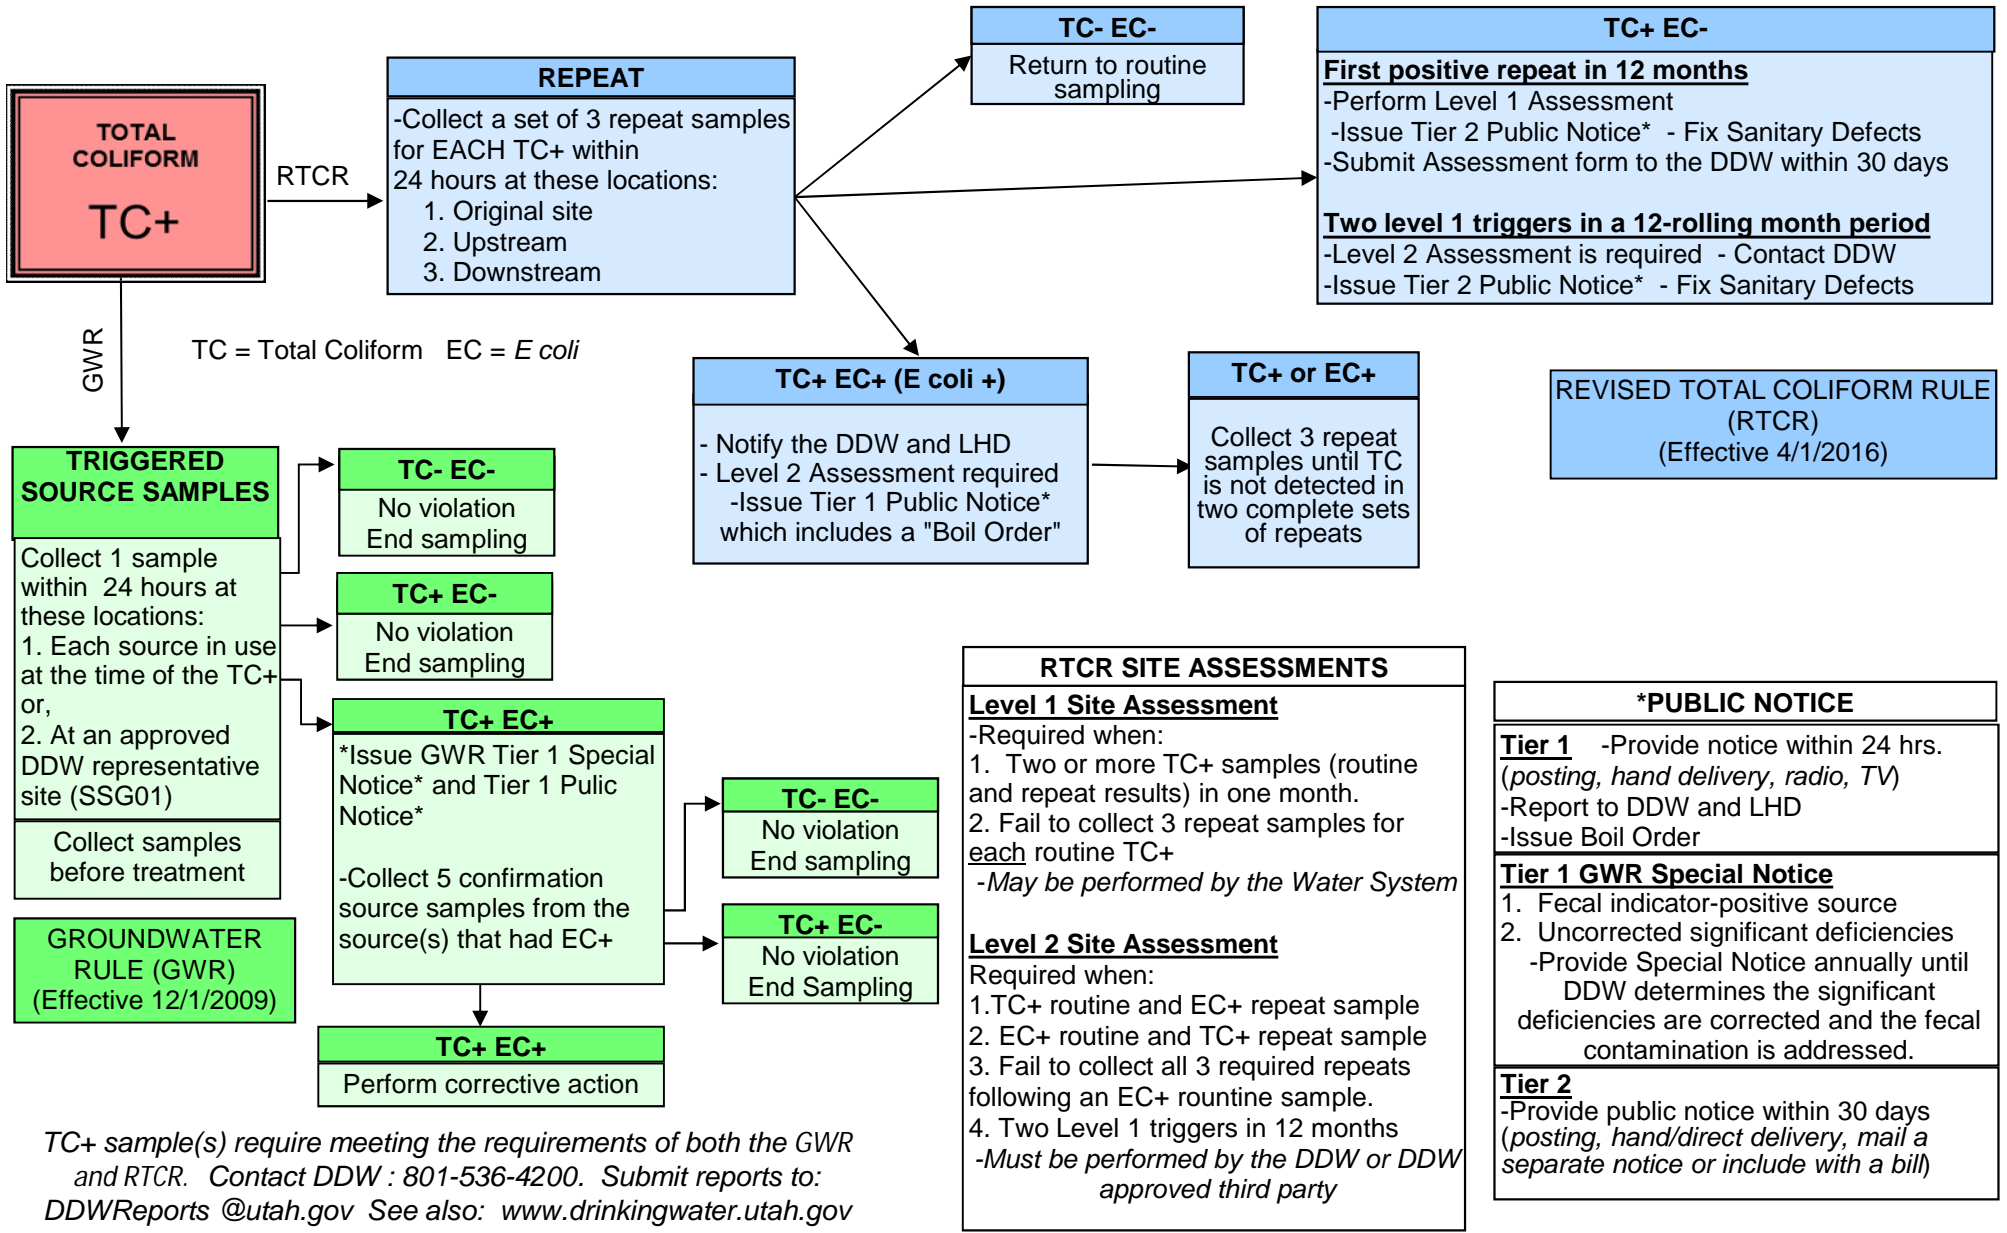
TOTAL COLIFORM

TC+

RTCR

GWR

REPEAT

-Collect a set of 3 repeat samples for EACH TC+ within 24 hours at these locations:
1. Original site
2. Upstream
3. Downstream

TC- EC-

Return to routine sampling

TC+ EC-

First positive repeat in 12 months
-Perform Level 1 Assessment
-Issue Tier 2 Public Notice* - Fix Sanitary Defects
-Submit Assessment form to the DDW within 30 days

Two level 1 triggers in a 12-rolling month period
-Level 2 Assessment is required - Contact DDW
-Issue Tier 2 Public Notice* - Fix Sanitary Defects

TC = Total Coliform EC = E coli

TC+ EC+ (E coli +)

- Notify the DDW and LHD
- Level 2 Assessment required
-Issue Tier 1 Public Notice* which includes a "Boil Order"

TC+ or EC+

Collect 3 repeat samples until TC is not detected in two complete sets of repeats

REVISED TOTAL COLIFORM RULE (RTCR) (Effective 4/1/2016)

TRIGGERED SOURCE SAMPLES

Collect 1 sample within 24 hours at these locations:
1. Each source in use at the time of the TC+ or,
2. At an approved DDW representative site (SSG01)

Collect samples before treatment

GROUNDWATER RULE (GWR) (Effective 12/1/2009)

TC- EC-

No violation End sampling

TC+ EC-

No violation End sampling

TC+ EC+

*Issue GWR Tier 1 Special Notice* and Tier 1 Pulic Notice*

-Collect 5 confirmation source samples from the source(s) that had EC+

TC- EC-

No violation End sampling

TC+ EC-

No violation End Sampling

TC+ EC+

Perform corrective action

TC+ sample(s) require meeting the requirements of both the GWR and RTCR. Contact DDW : 801-536-4200. Submit reports to: DDWReports @utah.gov See also: www.drinkingwater.utah.gov

RTCR SITE ASSESSMENTS

Level 1 Site Assessment
-Required when:
1. Two or more TC+ samples (routine and repeat results) in one month.
2. Fail to collect 3 repeat samples for each routine TC+
-May be performed by the Water System

Level 2 Site Assessment
Required when:
1.TC+ routine and EC+ repeat sample
2. EC+ routine and TC+ repeat sample
3. Fail to collect all 3 required repeats following an EC+ rountine sample.
4. Two Level 1 triggers in 12 months
-Must be performed by the DDW or DDW approved third party

*PUBLIC NOTICE

Tier 1 -Provide notice within 24 hrs. (posting, hand delivery, radio, TV)
-Report to DDW and LHD
-Issue Boil Order

Tier 1 GWR Special Notice
1. Fecal indicator-positive source
2. Uncorrected significant deficiencies
-Provide Special Notice annually until DDW determines the significant deficiencies are corrected and the fecal contamination is addressed.

Tier 2
-Provide public notice within 30 days (posting, hand/direct delivery, mail a separate notice or include with a bill)